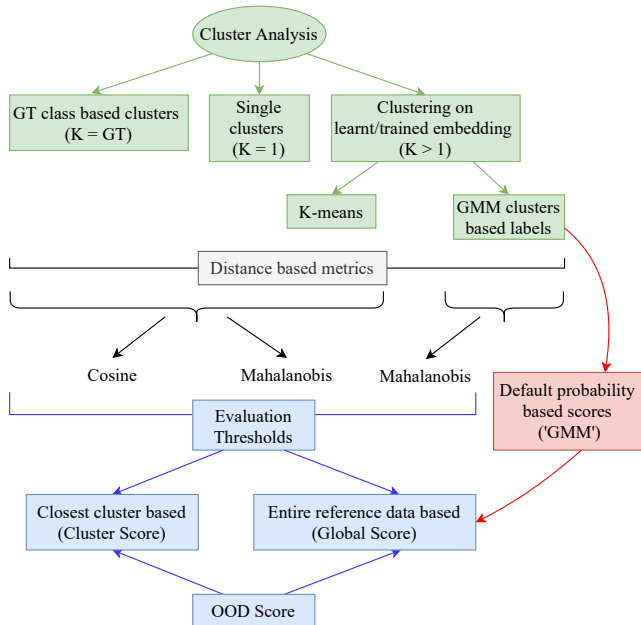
Cluster Analysis

GT class based clusters (K = GT)

Single clusters (K = 1)

Clustering on learnt/trained embedding (K > 1)

K-means

GMM clusters based labels

Distance based metrics

Cosine

Mahalanobis

Mahalanobis

Default probability based scores ('GMM')

Evaluation Thresholds

Closest cluster based (Cluster Score)

Entire reference data based (Global Score)

OOD Score